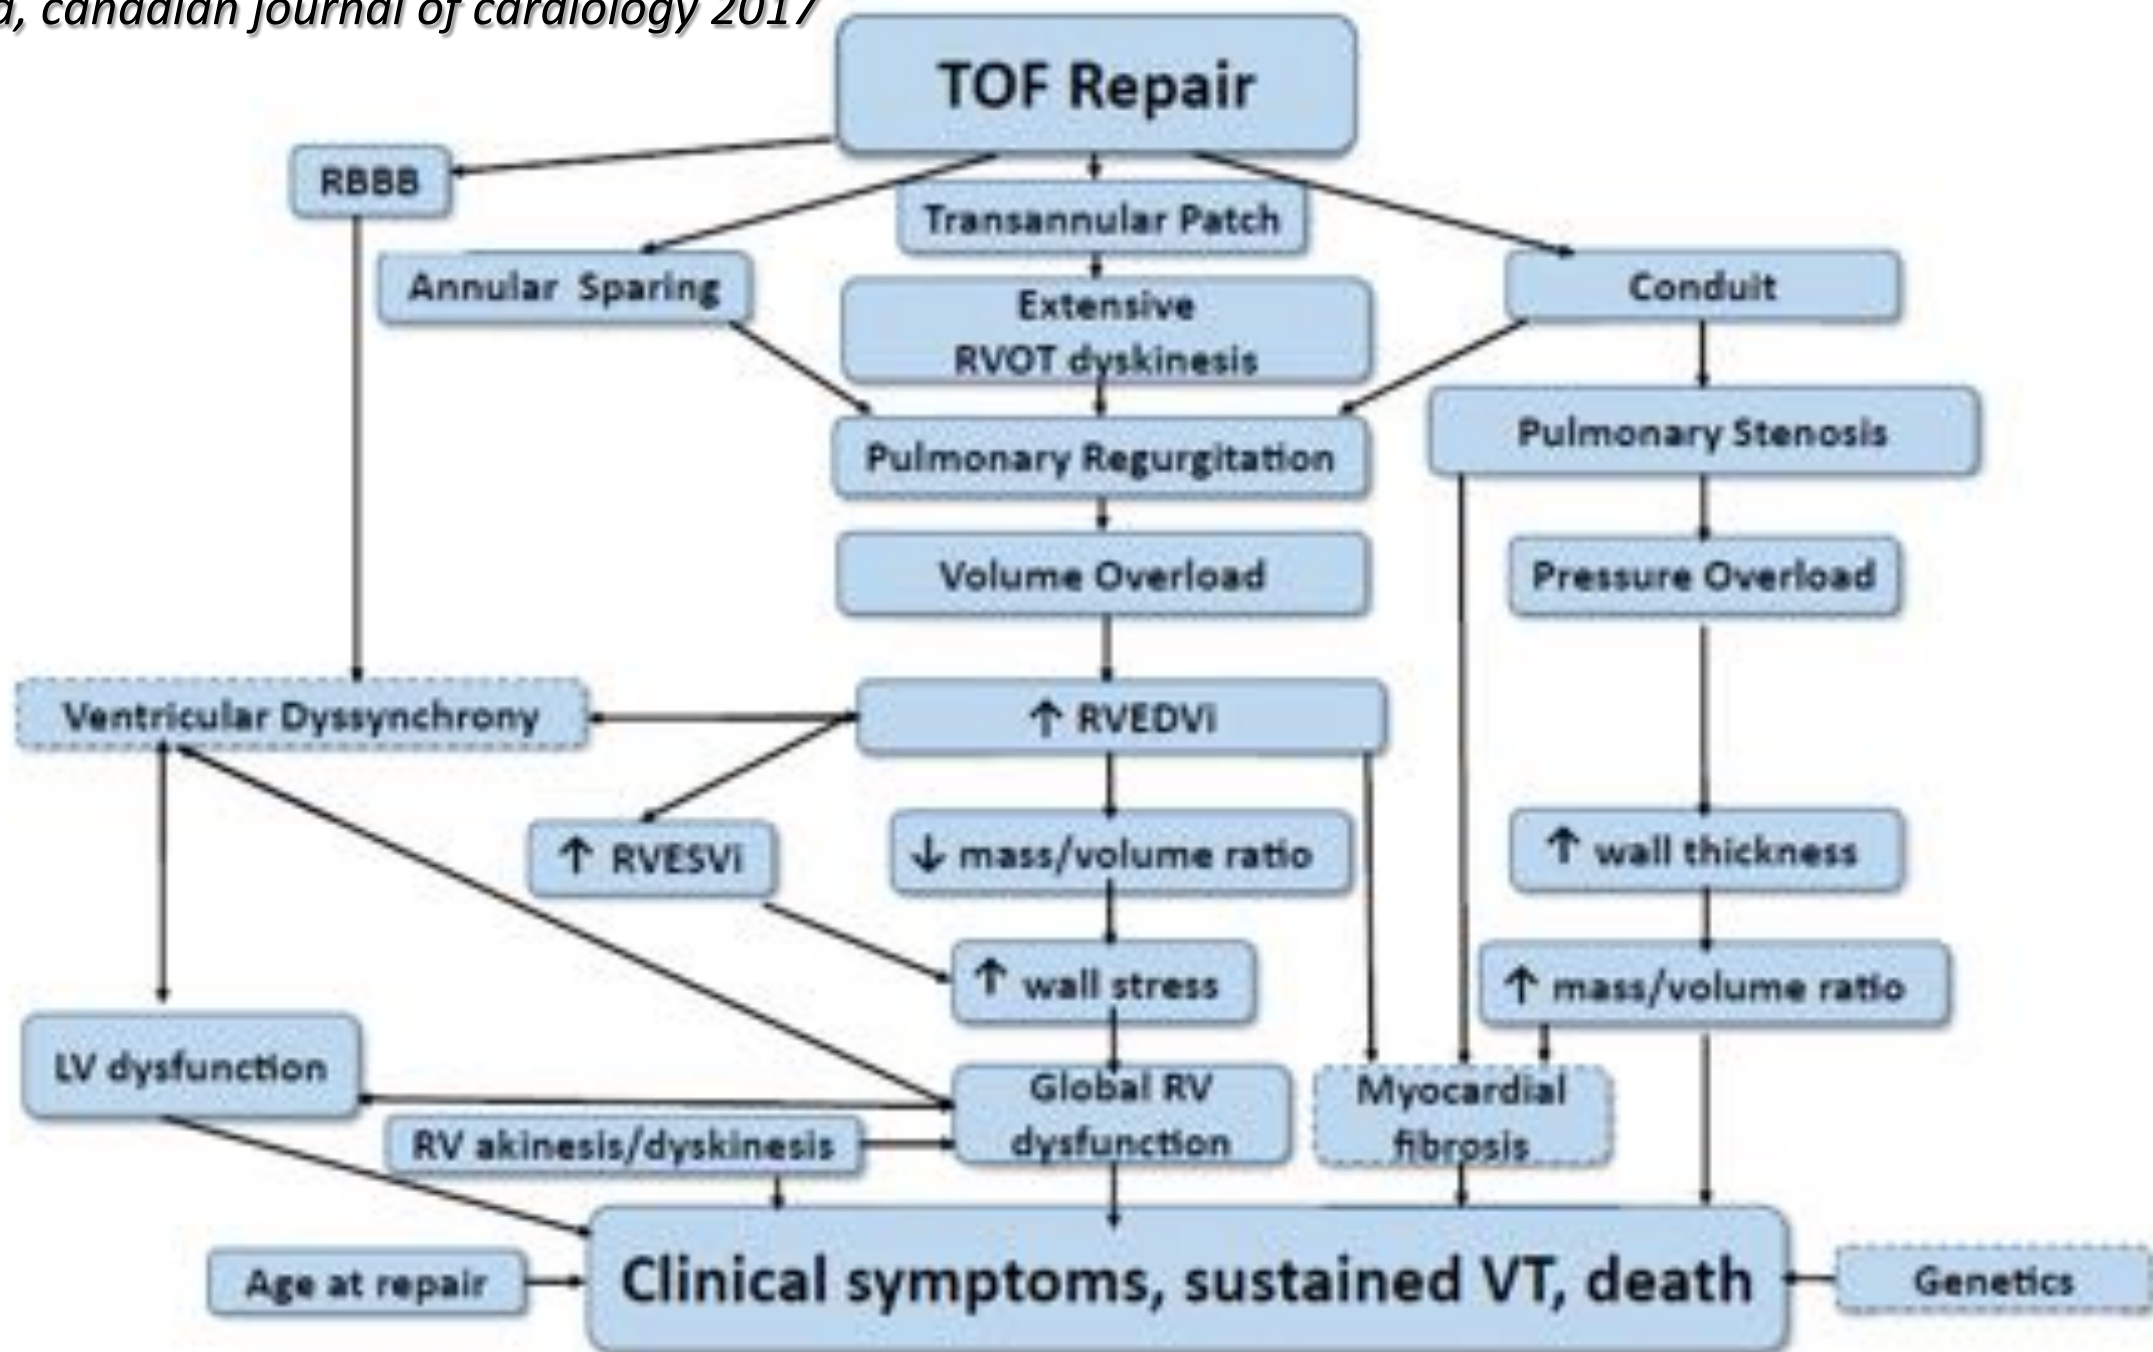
d, canadian journal of cardiology 2017

TOF Repair

RBBB

Transannular Patch

Annular Sparing

Extensive RVOT dyskinesis

Conduit

Pulmonary Regurgitation

Pulmonary Stenosis

Volume Overload

Pressure Overload

Ventricular Dyssynchrony

↑ RVEDVi

↑ RVESVi

↓ mass/volume ratio

↑ wall thickness

↑ wall stress

↑ mass/volume ratio

LV dysfunction

Global RV dysfunction

Myocardial fibrosis

RV akinesis/dyskinesis

Age at repair

Clinical symptoms, sustained VT, death

Genetics